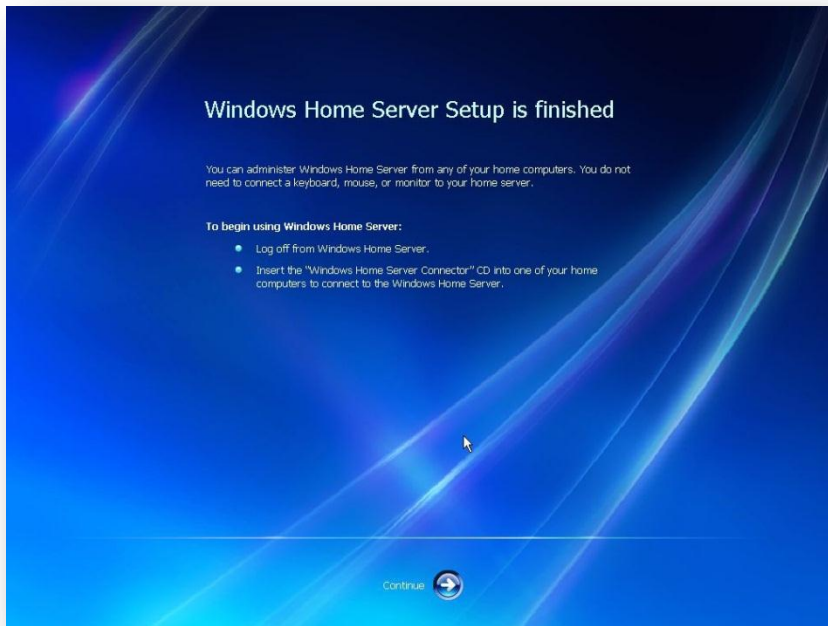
Windows Home Server Setup is finished

You can administer Windows Home Server from any of your home computers. You do not need to connect a keyboard, mouse, or monitor to your home server.

To begin using Windows Home Server:

- Log off from Windows Home Server.
- Insert the "Windows Home Server Connector" CD into one of your home computers to connect to the Windows Home Server.

Continue